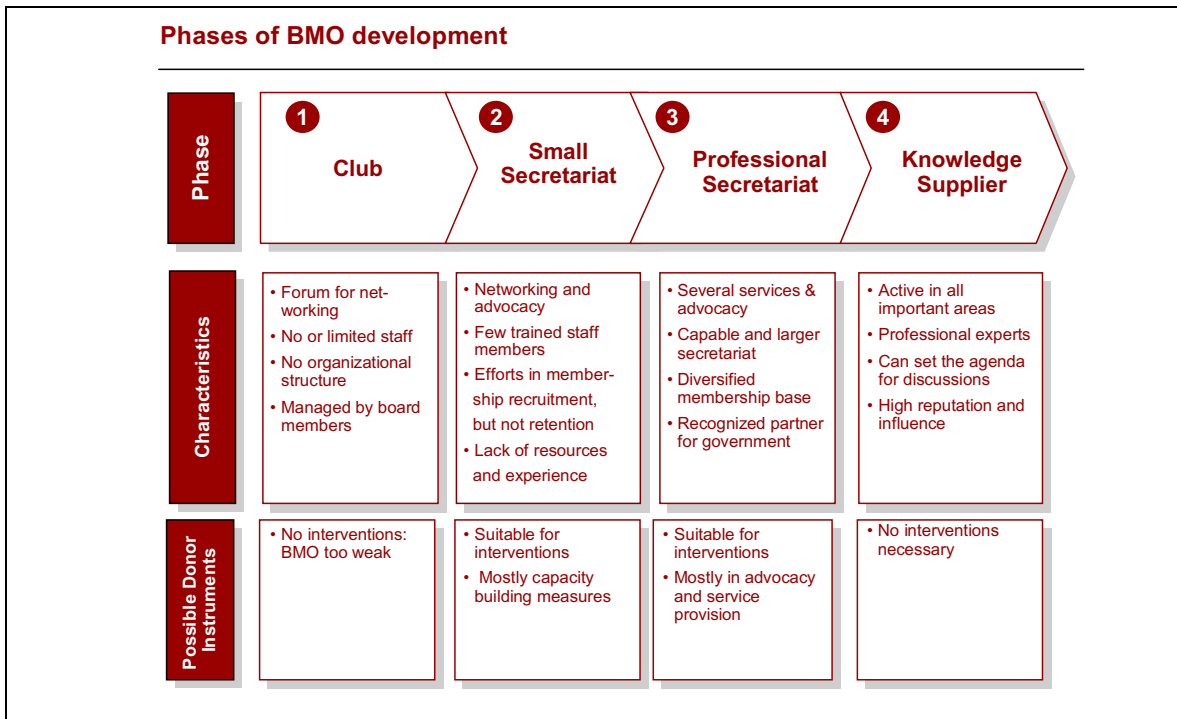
Phases of BMO development

| Phase | 1 Club | 2 Small Secretariat | 3 Professional Secretariat | 4 Knowledge Supplier |
|---|---|---|---|---|
| Characteristics | • Forum for networking • No or limited staff • No organizational structure • Managed by board members | • Networking and advocacy • Few trained staff members • Efforts in membership recruitment, but not retention • Lack of resources and experience | • Several services & advocacy • Capable and larger secretariat • Diversified membership base • Recognized partner for government | • Active in all important areas • Professional experts • Can set the agenda for discussions • High reputation and influence |
| Possible Donor Instruments | • No interventions: BMO too weak | • Suitable for interventions • Mostly capacity building measures | • Suitable for interventions • Mostly in advocacy and service provision | • No interventions necessary |